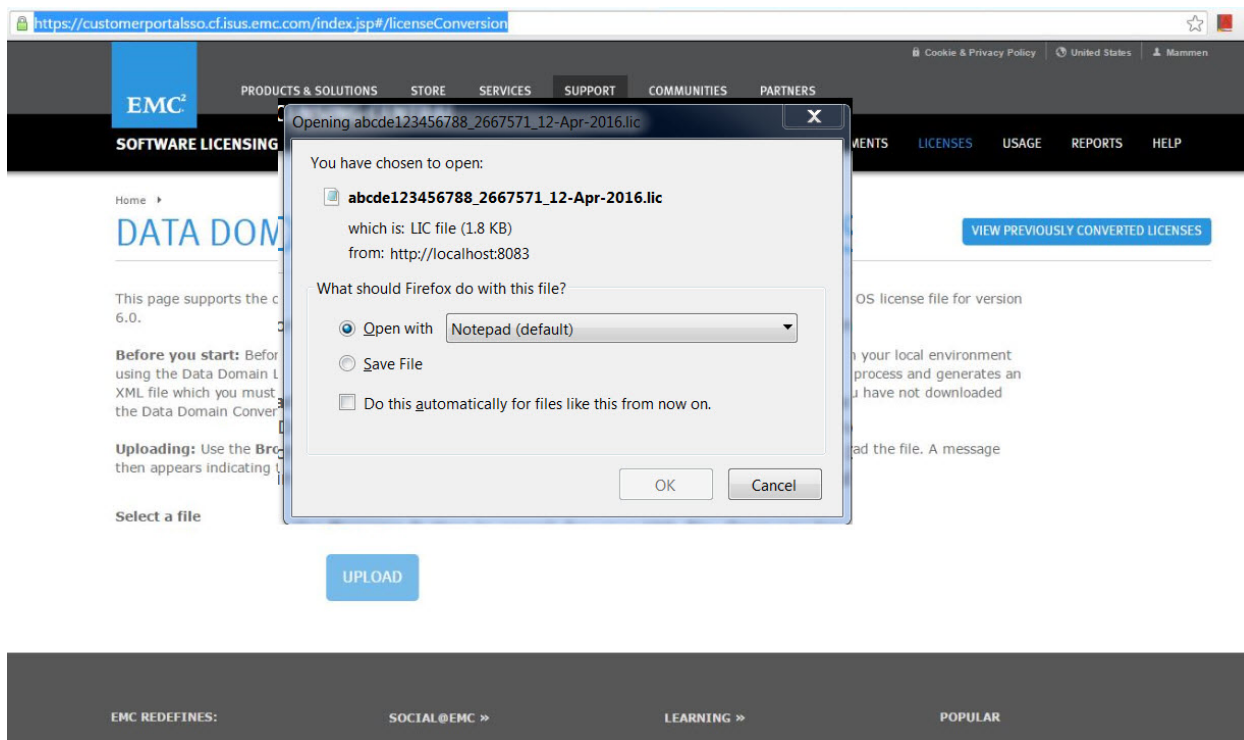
https://customerportalsso.cf.isus.emc.com/index.jsp#/licenseConversion

Cookie & Privacy Policy | United States | Mammen

EMC²

PRODUCTS & SOLUTIONS STORE SERVICES SUPPORT COMMUNITIES PARTNERS

SOFTWARE LICENSING

MENTS LICENSES USAGE REPORTS HELP

Home ▸

DATA DOM

VIEW PREVIOUSLY CONVERTED LICENSES

This page supports the c OS license file for version 6.0.

Before you start: Befor n your local environment using the Data Domain L process and generates an XML file which you must u have not downloaded the Data Domain Conver

Uploading: Use the Bro ad the file. A message then appears indicating

Select a file

UPLOAD

Opening abcde123456788_2667571_12-Apr-2016.lic

You have chosen to open:

abcde123456788_2667571_12-Apr-2016.lic

which is: LIC file (1.8 KB)

from: http://localhost:8083

What should Firefox do with this file?

Open with Notepad (default)

Save File

Do this automatically for files like this from now on.

OK Cancel

EMC REDEFINES: SOCIAL@EMC » LEARNING » POPULAR